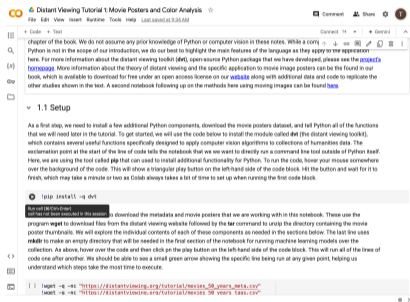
Distant Viewing Tutorial 1: Movie Posters and Color Analysis

File Edit View Insert Runtime Tools Help Last edited at 9:34 AM

Comment Share

+ Code + Text

Connect T4 Gemini

chapter of the book. We do not assume any prior knowledge of Python or computer vision in these notes. While a complete introduction to Python is not in the scope of our introduction, we do our best to highlight the main features of the language as they apply to the application here. For more information about the distant viewing toolkit (dvt), open-source Python package that we have developed, please see the project's homepage. More information about the theory of distant viewing and the specific application to movie image posters can be found in our book, which is available to download for free under an open access license on our website along with additional data and code to replicate the other studies shown in the text. A second notebook following up on the methods here using moving images can be found here.

1.1 Setup

As a first step, we need to install a few additional Python components, download the movie posters dataset, and tell Python all of the functions that we will need later in the tutorial. To get started, we will use the code below to install the module called dvt (the distant viewing toolkit), which contains several useful functions specifically designed to apply computer vision algorithms to collections of humanities data. The exclamation point at the start of the line of code tells the notebook that we we want to directly run a command line tool outside of Python itself. Here, we are using the tool called pip that can used to install additional functionality for Python. To run the code, hover your mouse somewhere over the background of the code. This will show a triangular play button on the left-hand side of the code block. Hit the button and wait for it to finish, which may take a minute or two as Colab always takes a bit of time to set up when running the first code block.

!pip install -q dvt

Run cell (Ctrl+Enter)
cell has not been executed in this session

download the metadata and movie posters that we are working with in this notebook. These use the program wget to download files from the distant viewing website followed by the tar command to unzip the directory containing the movie poster thumbnails. We will explore the individual contents of each of these components as needed in the sections below. The last line uses mkdir to make an empty directory that will be needed in the final section of the notebook for running machine learning models over the collection. As above, hover over the code and then click on the play button on the left-hand side of the code block. This will run all of the lines of code one after another. We should be able to see a small green arrow showing the specific line being run at any given point, helping us understand which steps take the most time to execute.

!wget -q -nc "https://distantviewing.org/tutorial/movies_50_years_meta.csv"
!wget -q -nc "https://distantviewing.org/tutorial/movies_50_years_tau.csv"